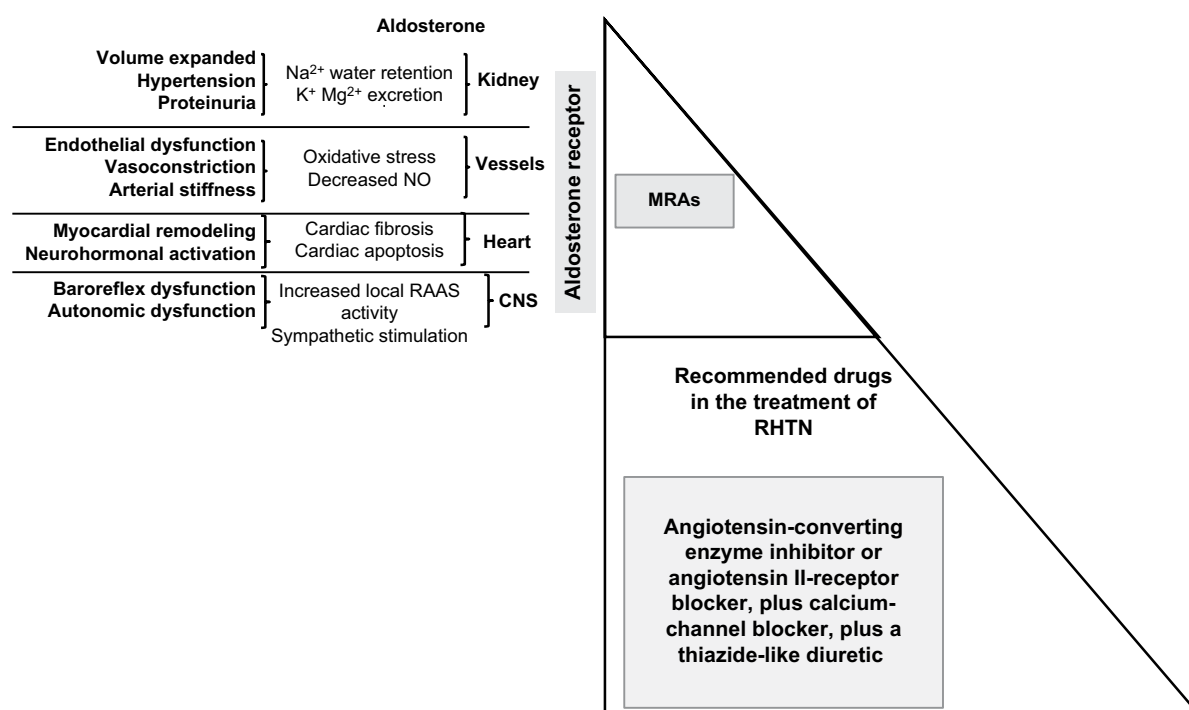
Aldosterone

Volume expanded
Hypertension
Proteinuria

$Na^{2+}$ water retention
$K^{+}$ $Mg^{2+}$ excretion

Kidney

Endothelial dysfunction
Vasoconstriction
Arterial stiffness

Oxidative stress
Decreased NO

Vessels

Myocardial remodeling
Neurohormonal activation

Cardiac fibrosis
Cardiac apoptosis

Heart

Baroreflex dysfunction
Autonomic dysfunction

Increased local RAAS activity
Sympathetic stimulation

CNS

Aldosterone receptor

MRAs

Recommended drugs in the treatment of RHTN

Angiotensin-converting enzyme inhibitor or angiotensin II-receptor blocker, plus calcium-channel blocker, plus a thiazide-like diuretic